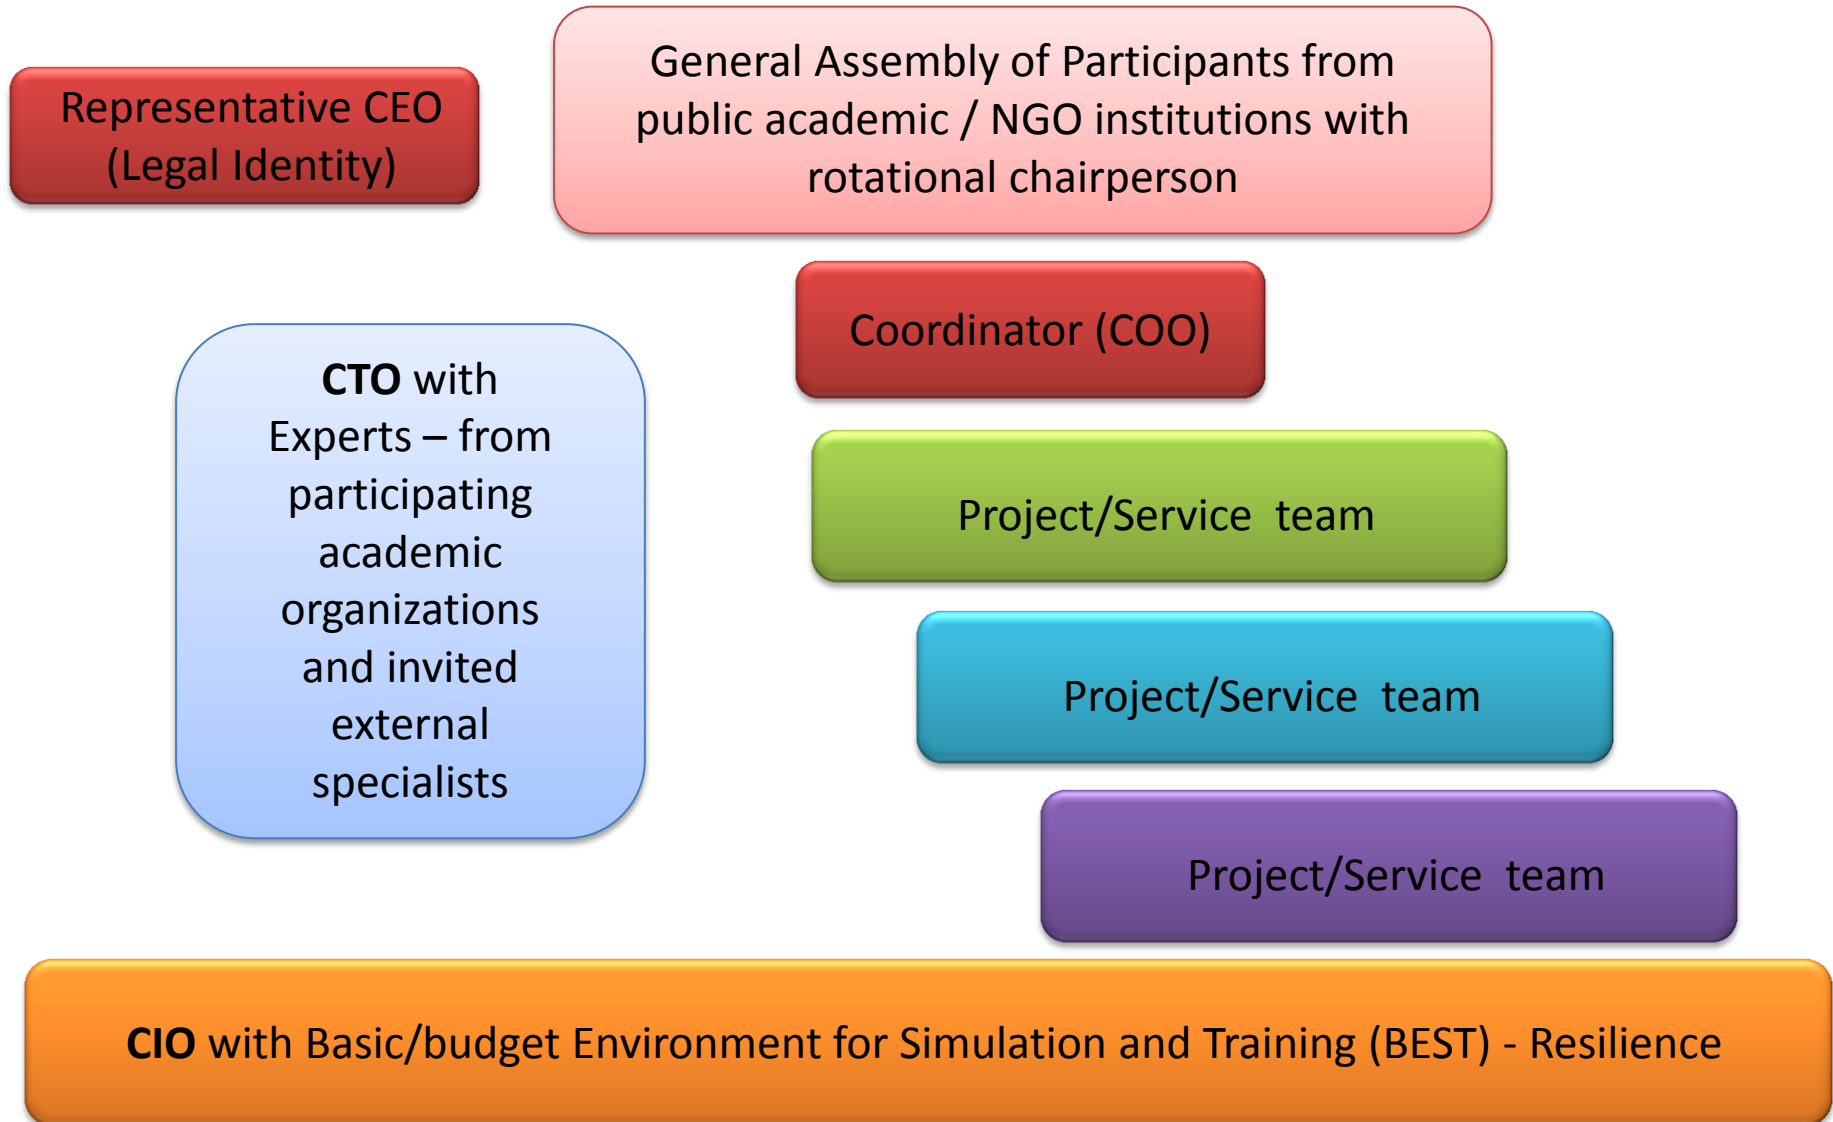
Representative CEO (Legal Identity)

General Assembly of Participants from public academic / NGO institutions with rotational chairperson

Coordinator (COO)

CTO with Experts – from participating academic organizations and invited external specialists

Project/Service team

Project/Service team

Project/Service team

CIO with Basic/budget Environment for Simulation and Training (BEST) - Resilience